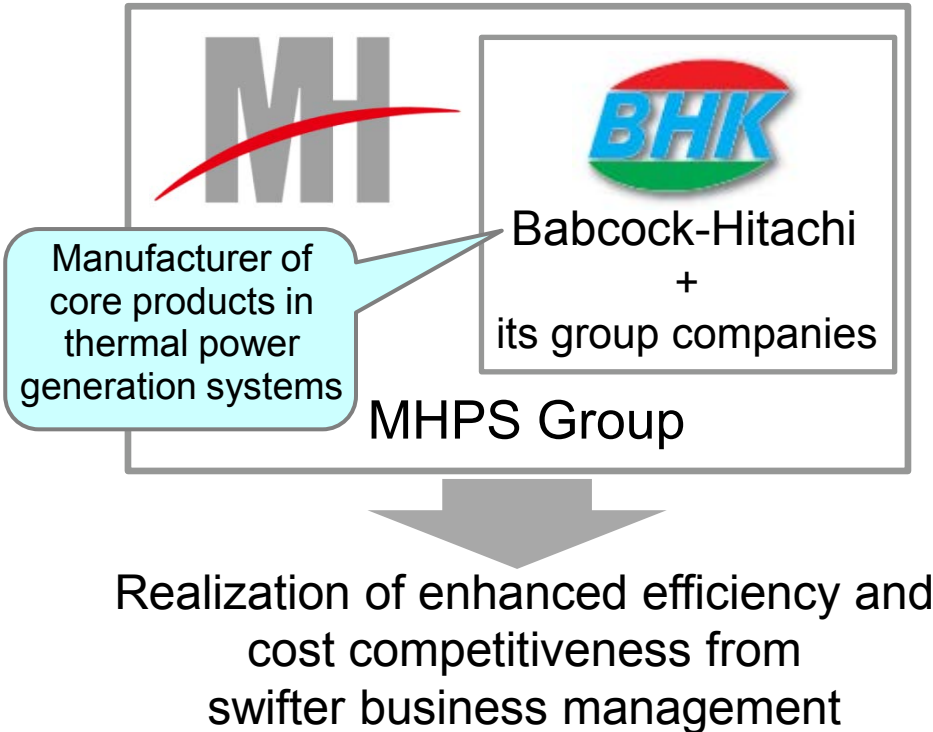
MH

BHK

Babcock-Hitachi
+
its group companies

Manufacturer of core products in thermal power generation systems

MHPS Group

Realization of enhanced efficiency and cost competitiveness from swifter business management